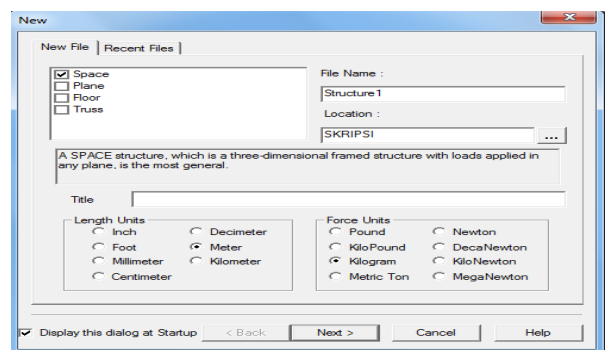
New

New File | Recent Files

Space
Plane
Floor
Truss

File Name :
Structure1
Location :
SKRIPSI
...

A SPACE structure, which is a three-dimensional framed structure with loads applied in any plane, is the most general.

Title

Length Units
Inch
Decimeter
Foot
Meter
Millimeter
Kilometer
Centimeter

Force Units
Pound
Newton
KiloPound
DecaNewton
Kilogram
KiloNewton
Metric Ton
MegaNewton

Display this dialog at Startup
< Back
Next >
Cancel
Help